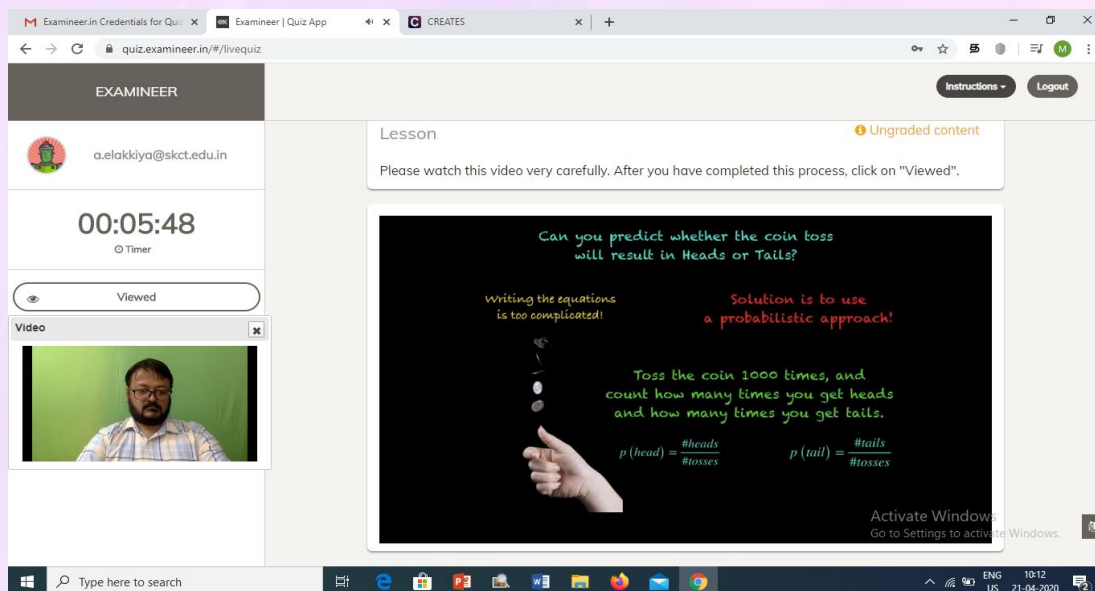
Examineer.in Credentials for Quiz
Examineer | Quiz App
CREATES

quiz.examineer.in/#/livequiz

EXAMINEER

Instructions
Logout

a.elakkiya@skct.edu.in

00:05:48
Timer

Viewed

Video

Lesson

Ungraded content

Please watch this video very carefully. After you have completed this process, click on "Viewed".

Can you predict whether the coin toss will result in Heads or Tails?

Writing the equations is too complicated!

Solution is to use a probabilistic approach!

Toss the coin 1000 times, and count how many times you get heads and how many times you get tails.

$p(head) = \frac{\#heads}{\#tosses}$

$p(tail) = \frac{\#tails}{\#tosses}$

Activate Windows
Go to Settings to activate Windows.

Type here to search

ENG
US
10:12
21-04-2020